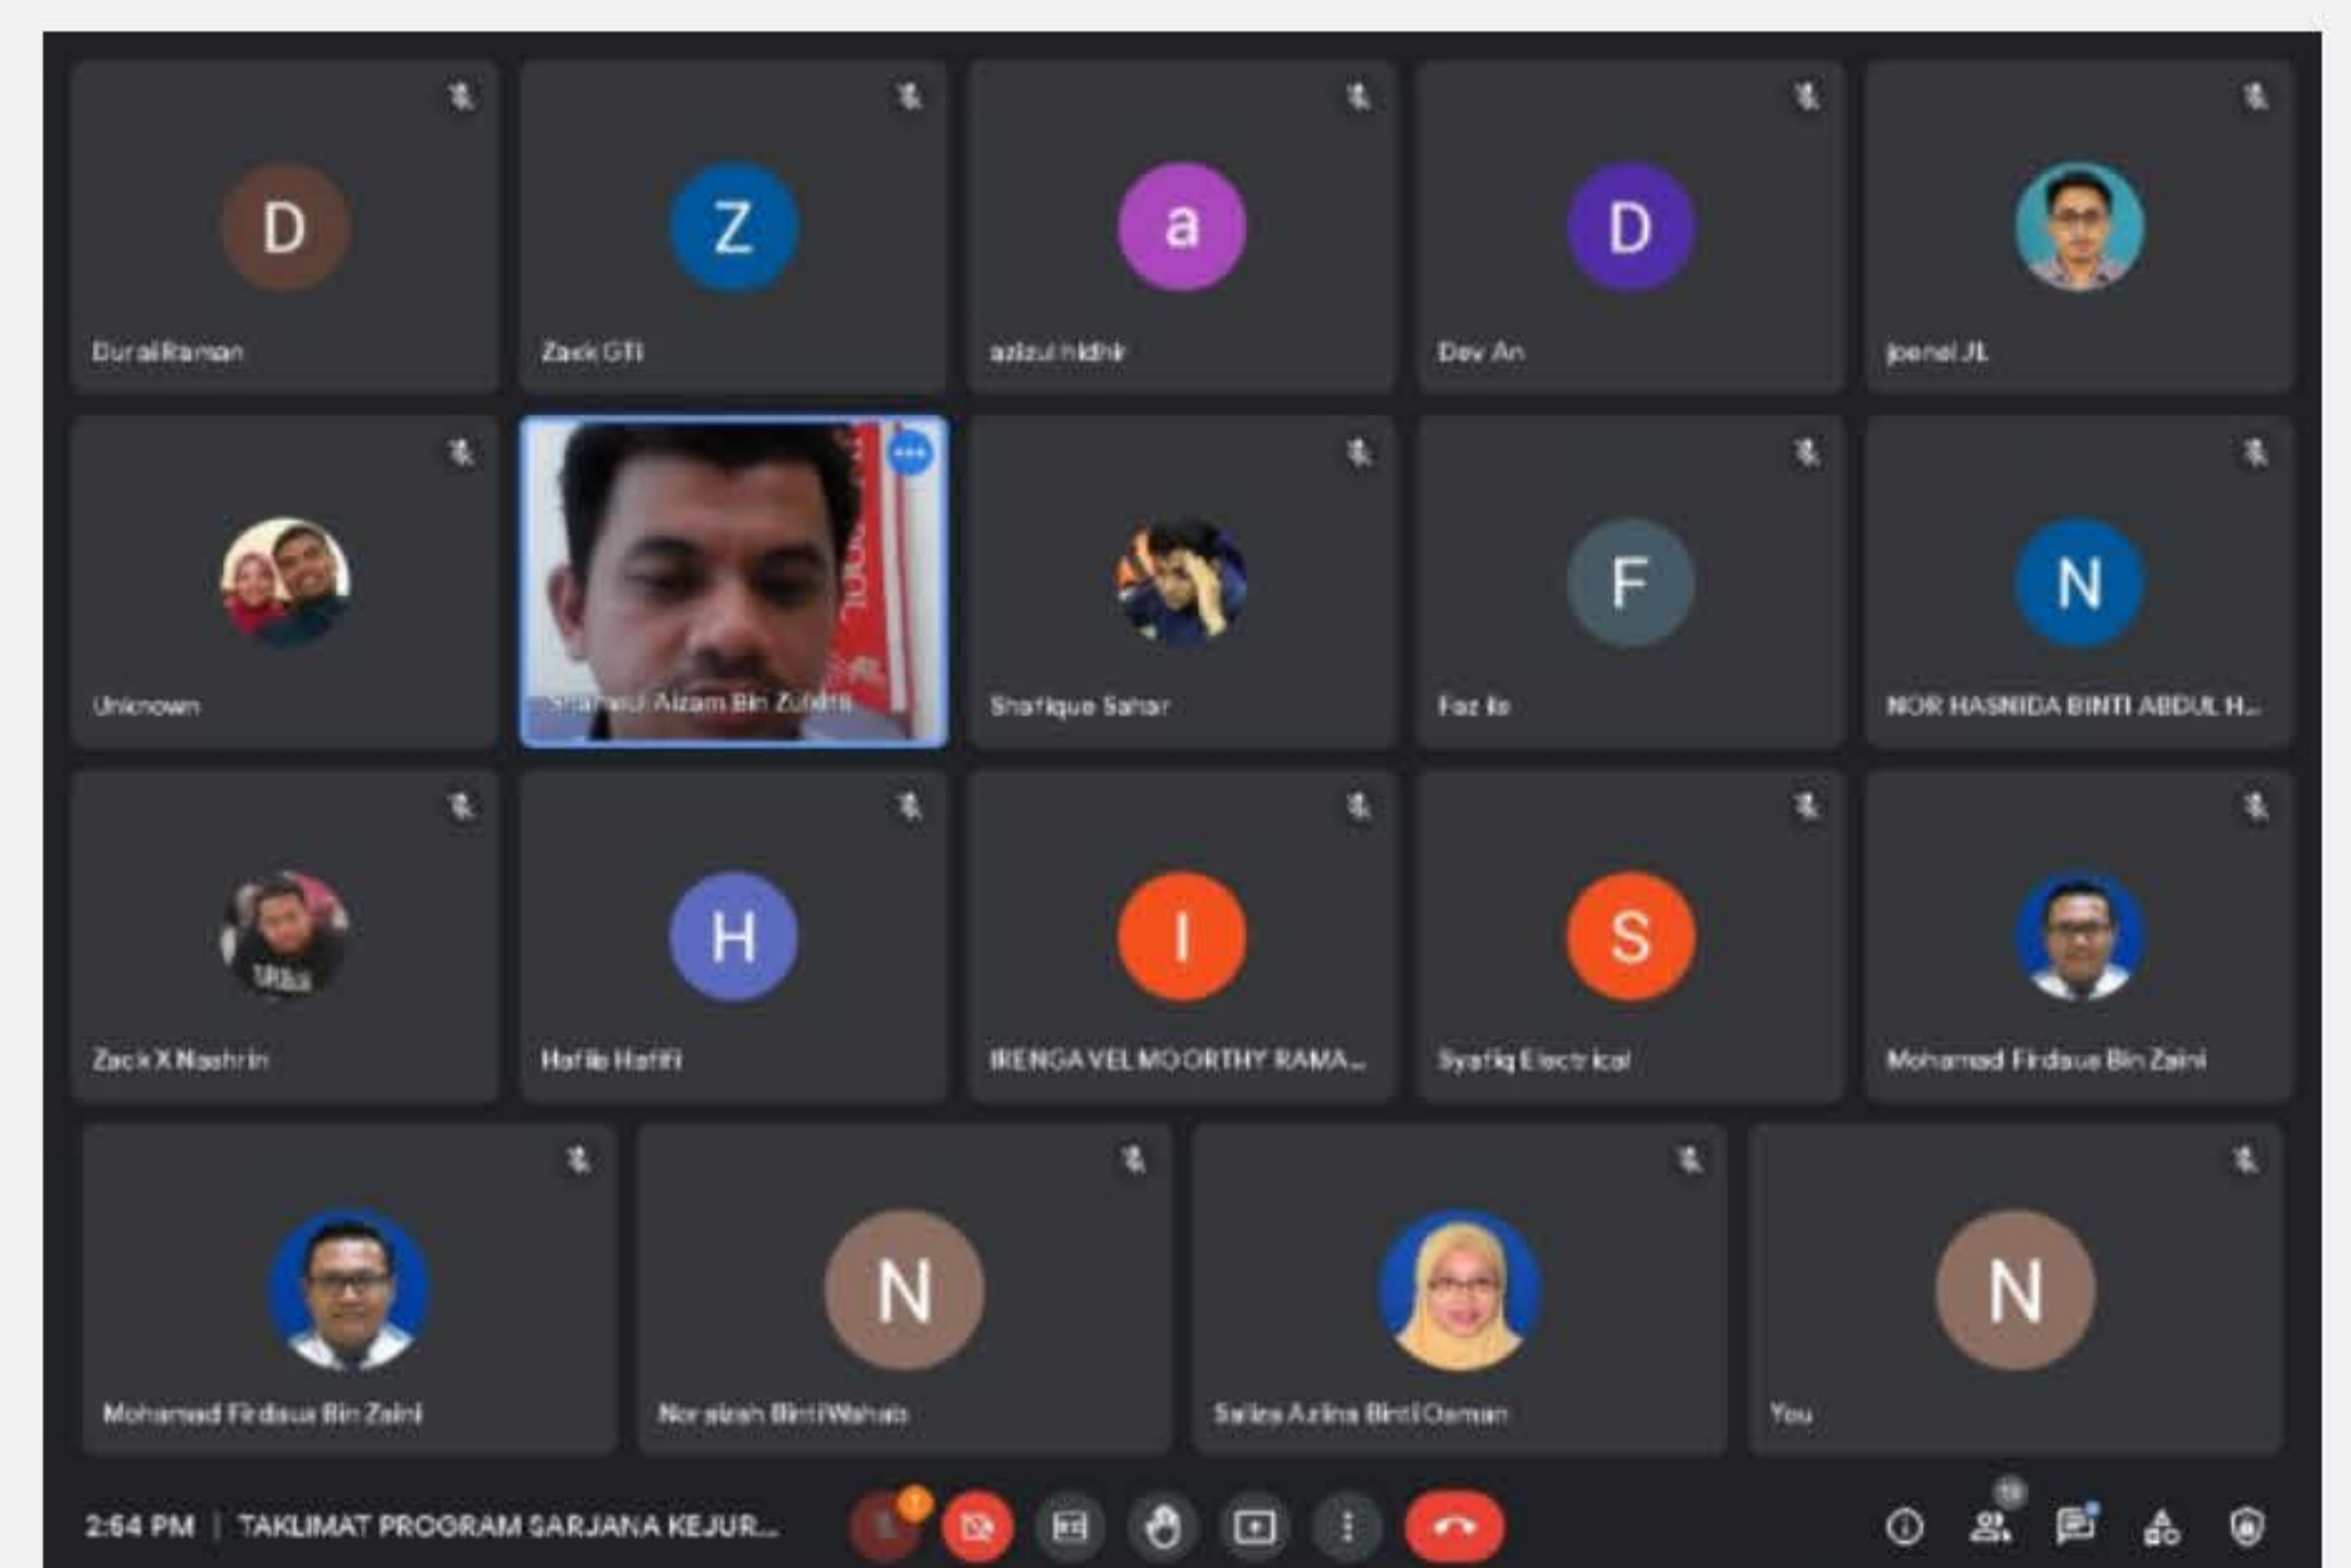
D
Durai Raman

Z
Zack GTI

a
azizul hidhir

D
Dev An

joenel JL

Unknown

Shahrul Aizam Bin Zulkifli

Shafique Sahar

F
Faz Ilo

N
NOR HASNIDA BINTI ABDUL H...

Zack X Nashrin

H
Hafiiz Hafifi

I
IRENGA VEL MOORTHY RAMA...

S
Syafiq Electrical

Mohamad Firdaus Bin Zaini

Mohamad Firdaus Bin Zaini

N
Nor aizah Binti Wahab

Saliza Azlina Binti Osman

N
You

2:54 PM | TAKLIMAT PROGRAM SARJANA KEJUR...